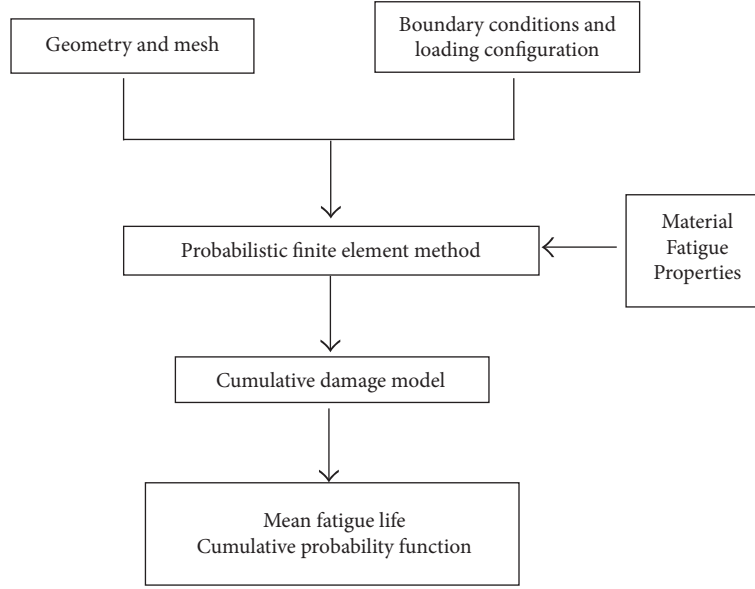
Geometry and mesh

Boundary conditions and loading configuration

Probabilistic finite element method

Material Fatigue Properties

Cumulative damage model

Mean fatigue life
Cumulative probability function